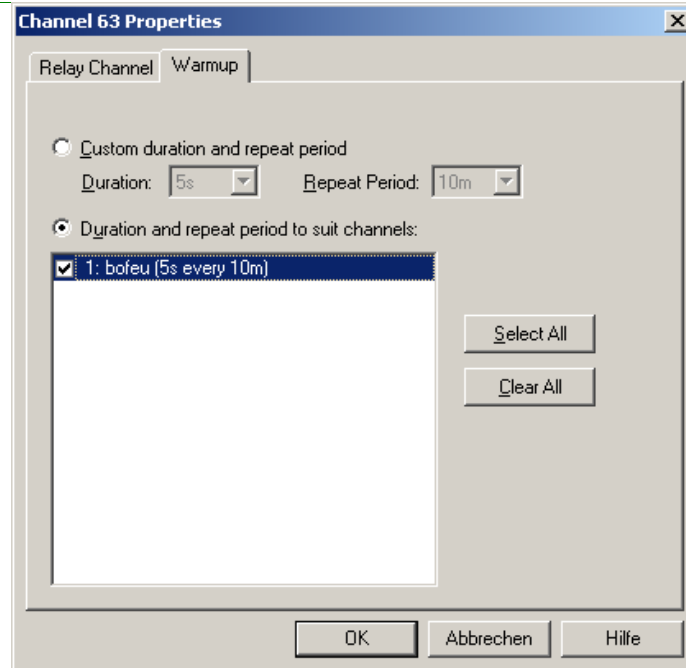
Channel 63 Properties

Relay Channel | Warmup

Custom duration and repeat period

Duration: 5s

Repeat Period: 10m

Duration and repeat period to suit channels:

1: bofeu (5s every 10m)

Select All

Clear All

OK

Abbrechen

Hilfe